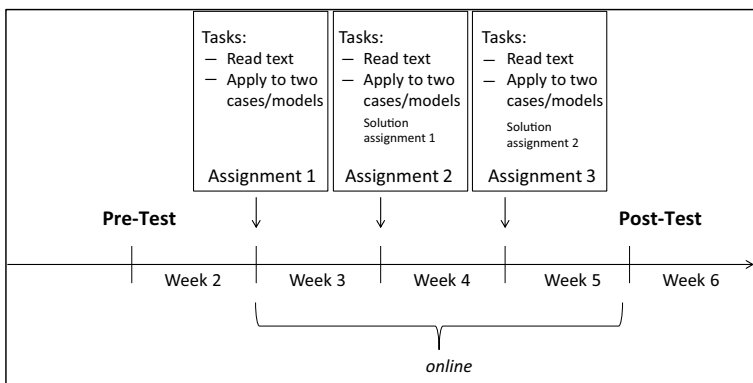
Tasks:
– Read text
– Apply to two cases/models

Assignment 1

Tasks:
– Read text
– Apply to two cases/models

Solution assignment 1

Assignment 2

Tasks:
– Read text
– Apply to two cases/models

Solution assignment 2

Assignment 3

**Pre-Test**

**Post-Test**

Week 2 Week 3 Week 4 Week 5 Week 6

*online*